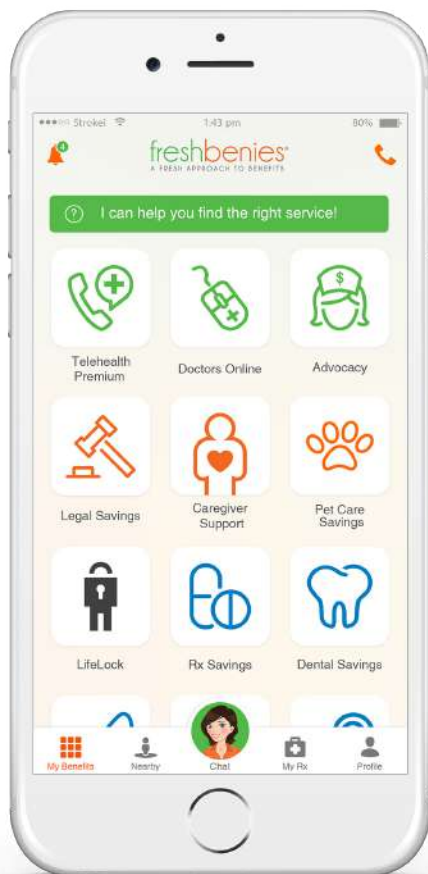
●●●●○ Strokel

1:43 pm

80%

4

freshbenies®
A FRESH APPROACH TO BENEFITS

? I can help you find the right service!

Telehealth Premium

Doctors Online

$

Advocacy

Legal Savings

Caregiver Support

Pet Care Savings

LifeLock

Rx Savings

Dental Savings

My Benefits

Nearby

Chat

My Rx

Profile